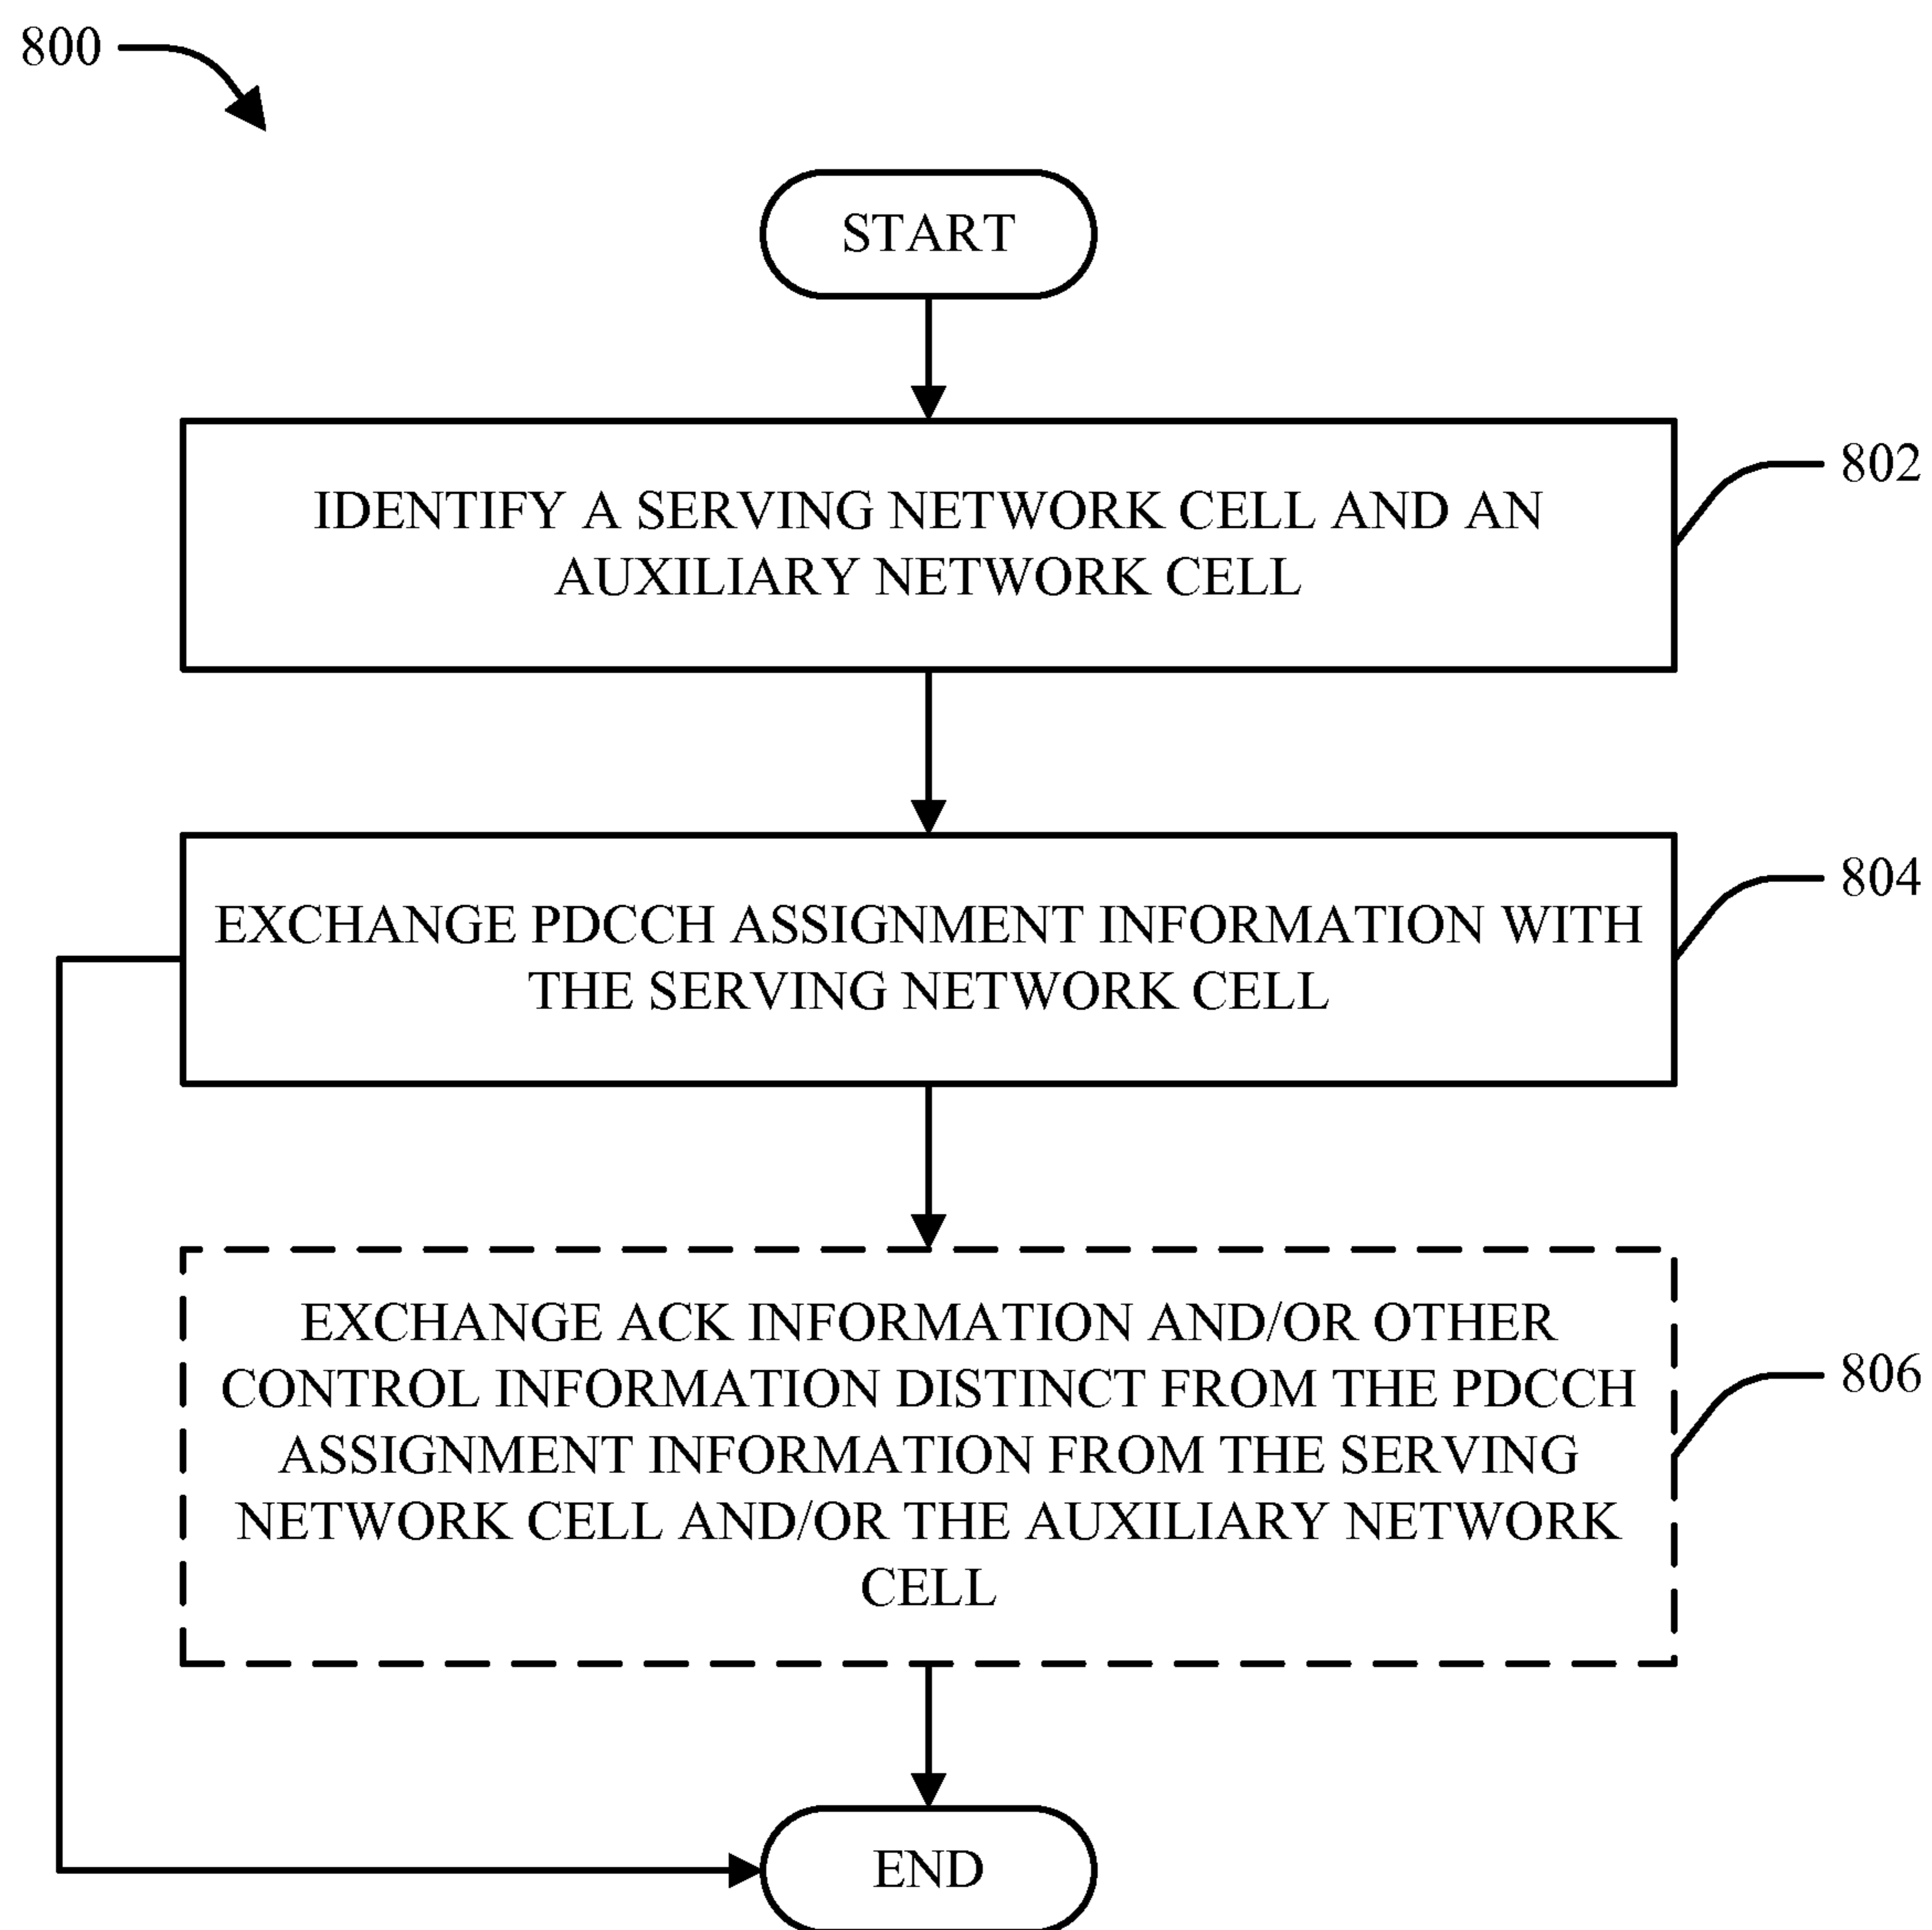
800

START

IDENTIFY A SERVING NETWORK CELL AND AN AUXILIARY NETWORK CELL

802

EXCHANGE PDCCH ASSIGNMENT INFORMATION WITH THE SERVING NETWORK CELL

804

EXCHANGE ACK INFORMATION AND/OR OTHER CONTROL INFORMATION DISTINCT FROM THE PDCCH ASSIGNMENT INFORMATION FROM THE SERVING NETWORK CELL AND/OR THE AUXILIARY NETWORK CELL

806

END